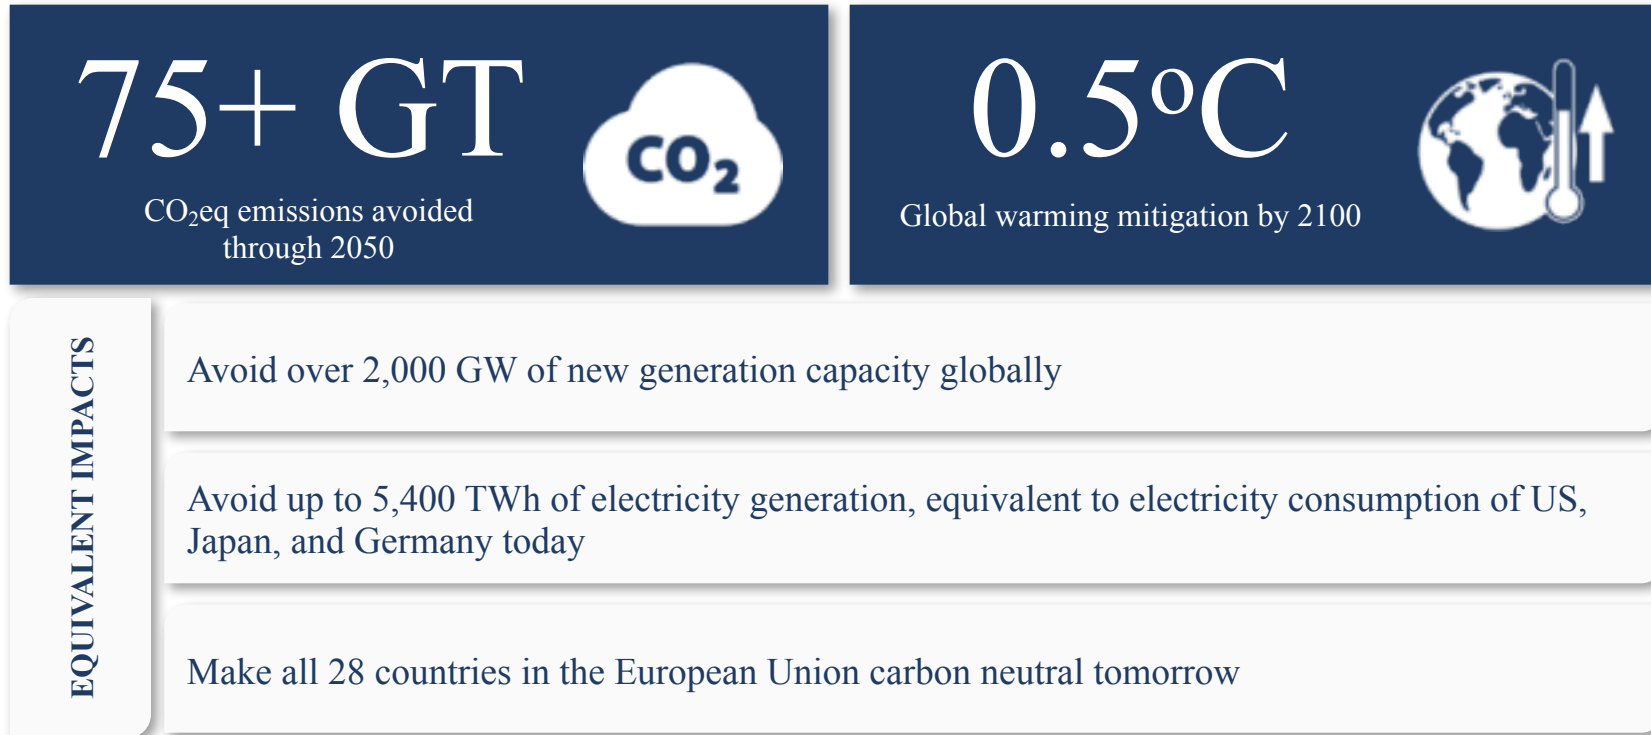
75+ GT

$CO_2$

$CO_2$eq emissions avoided through 2050

0.5ºC

Global warming mitigation by 2100

EQUIVALENT IMPACTS

Avoid over 2,000 GW of new generation capacity globally

Avoid up to 5,400 TWh of electricity generation, equivalent to electricity consumption of US, Japan, and Germany today

Make all 28 countries in the European Union carbon neutral tomorrow